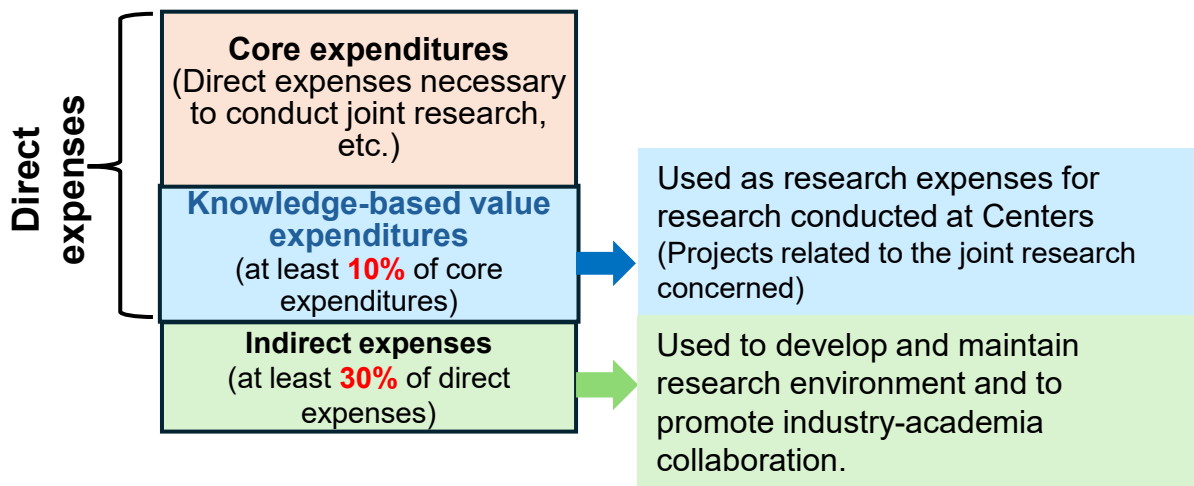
Direct expenses

Core expenditures
(Direct expenses necessary to conduct joint research, etc.)

Knowledge-based value expenditures
(at least 10% of core expenditures)

Used as research expenses for research conducted at Centers
(Projects related to the joint research concerned)

Indirect expenses
(at least 30% of direct expenses)

Used to develop and maintain research environment and to promote industry-academia collaboration.